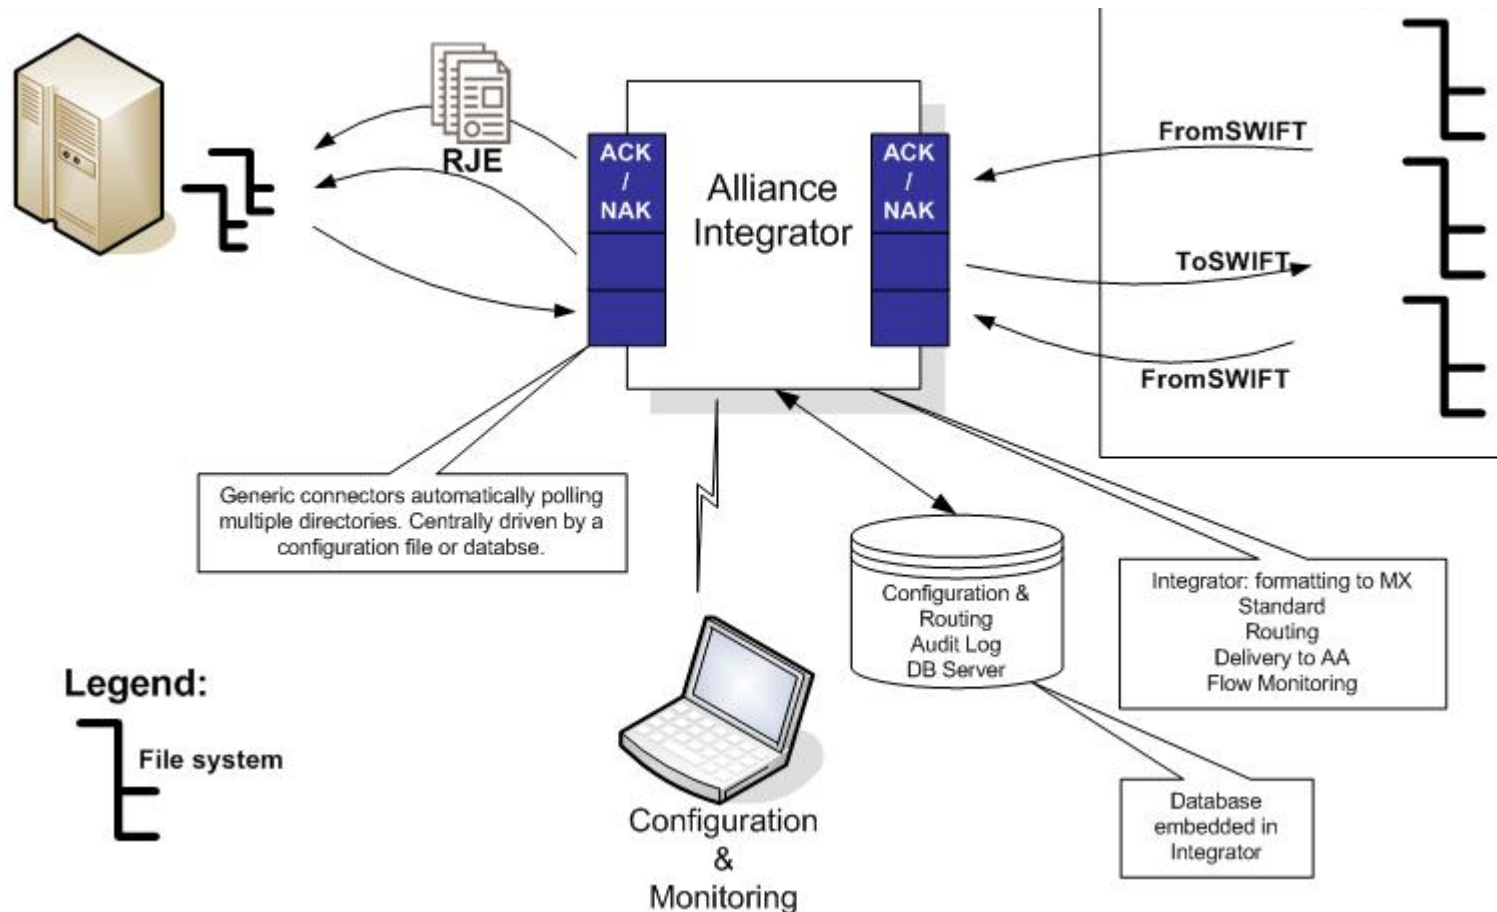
RJE

ACK / NAK

Alliance Integrator

ACK / NAK

FromSWIFT

ToSWIFT

FromSWIFT

Generic connectors automatically polling multiple directories. Centrally driven by a configuration file or databse.

Configuration & Routing Audit Log DB Server

Integrator: formatting to MX Standard Routing Delivery to AA Flow Monitoring

Legend:

File system

Configuration & Monitoring

Database embedded in Integrator